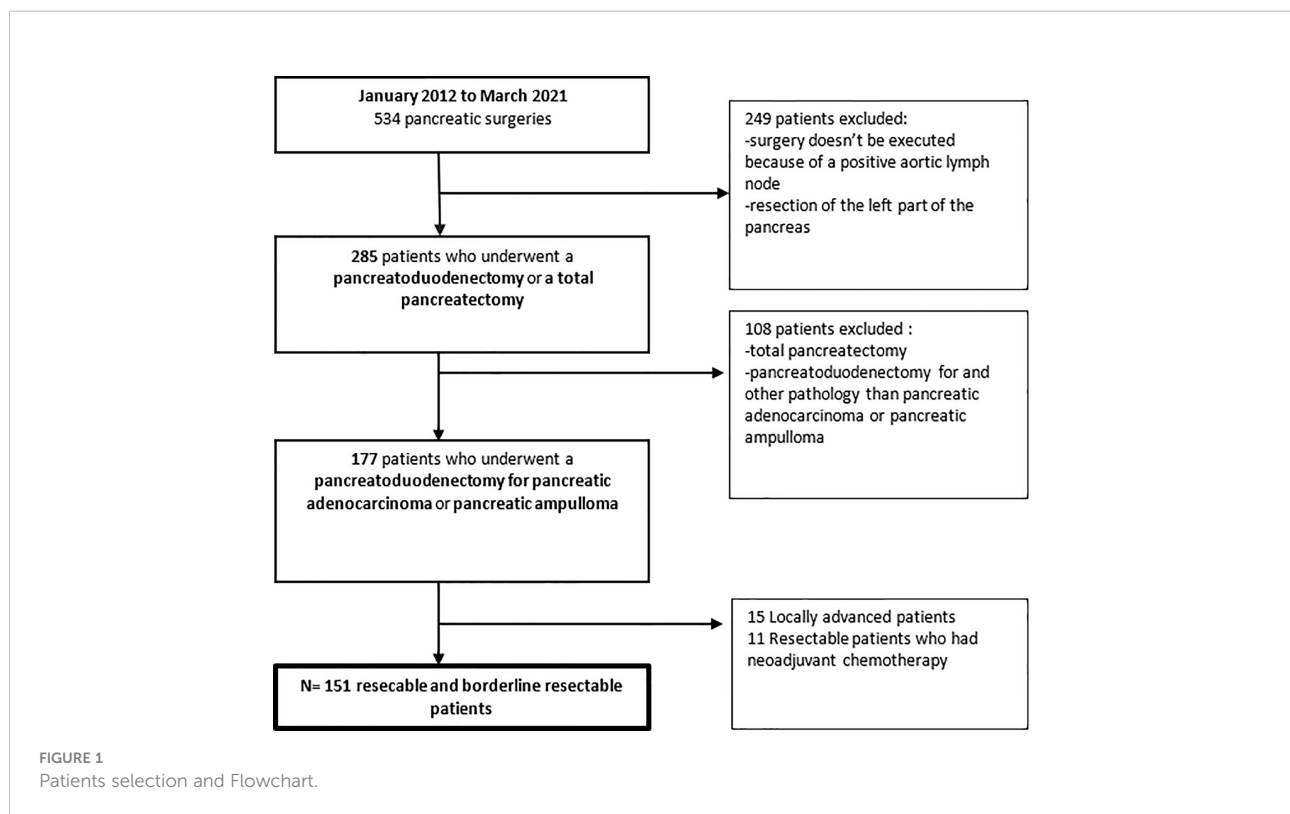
January 2012 to March 2021
534 pancreatic surgeries

249 patients excluded:
-surgery doesn't be executed because of a positive aortic lymph node
-resection of the left part of the pancreas

285 patients who underwent a pancreatoduodenectomy or a total pancreatectomy

108 patients excluded :
-total pancreatectomy
-pancreatoduodenectomy for and other pathology than pancreatic adenocarcinoma or pancreatic ampulloma

177 patients who underwent a pancreatoduodenectomy for pancreatic adenocarcinoma or pancreatic ampulloma

15 Locally advanced patients
11 Resectable patients who had neoadjuvant chemotherapy

N= 151 resecable and borderline resectable patients

FIGURE 1
Patients selection and Flowchart.